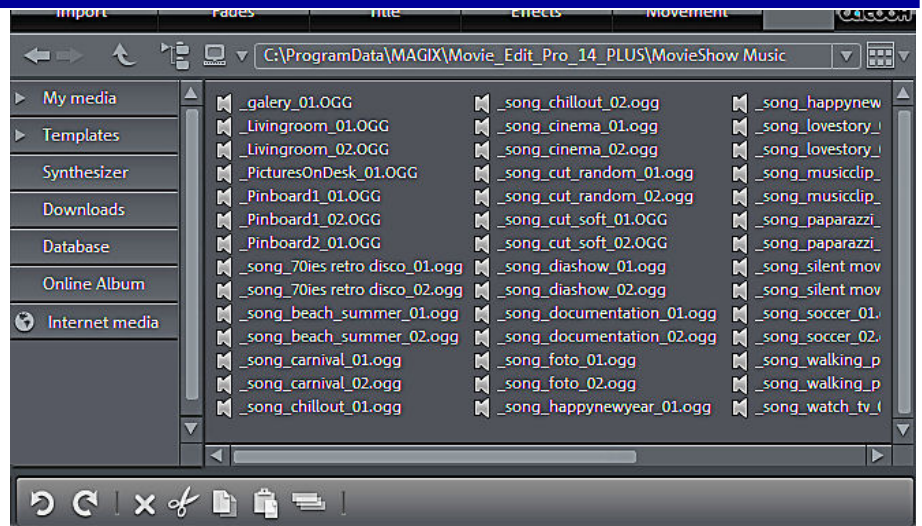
Import | Fades | Title | Effects | Movement | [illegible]

C:\ProgramData\MAGIX\Movie_Edit_Pro_14_PLUS\MovieShow Music

My media
Templates
Synthesizer
Downloads
Database
Online Album
Internet media

_galery_01.OGG
_Livingroom_01.OGG
_Livingroom_02.OGG
_PicturesOnDesk_01.OGG
_Pinboard1_01.OGG
_Pinboard1_02.OGG
_Pinboard2_01.OGG
_song_70ies retro disco_01.ogg
_song_70ies retro disco_02.ogg
_song_beach_summer_01.ogg
_song_beach_summer_02.ogg
_song_carnival_01.ogg
_song_carnival_02.ogg
_song_chillout_01.ogg

_song_chillout_02.ogg
_song_cinema_01.ogg
_song_cinema_02.ogg
_song_cut_random_01.ogg
_song_cut_random_02.ogg
_song_cut_soft_01.OGG
_song_cut_soft_02.OGG
_song_diashow_01.ogg
_song_diashow_02.ogg
_song_documentation_01.ogg
_song_documentation_02.ogg
_song_foto_01.ogg
_song_foto_02.ogg
_song_happynewyear_01.ogg

_song_happynew
_song_lovestory_
_song_lovestory_
_song_musicclip_
_song_musicclip_
_song_paparazzi_
_song_paparazzi_
_song_silent mov
_song_silent mov
_song_soccer_01.
_song_soccer_02.
_song_walking_p
_song_walking_p
_song_watch_tv_